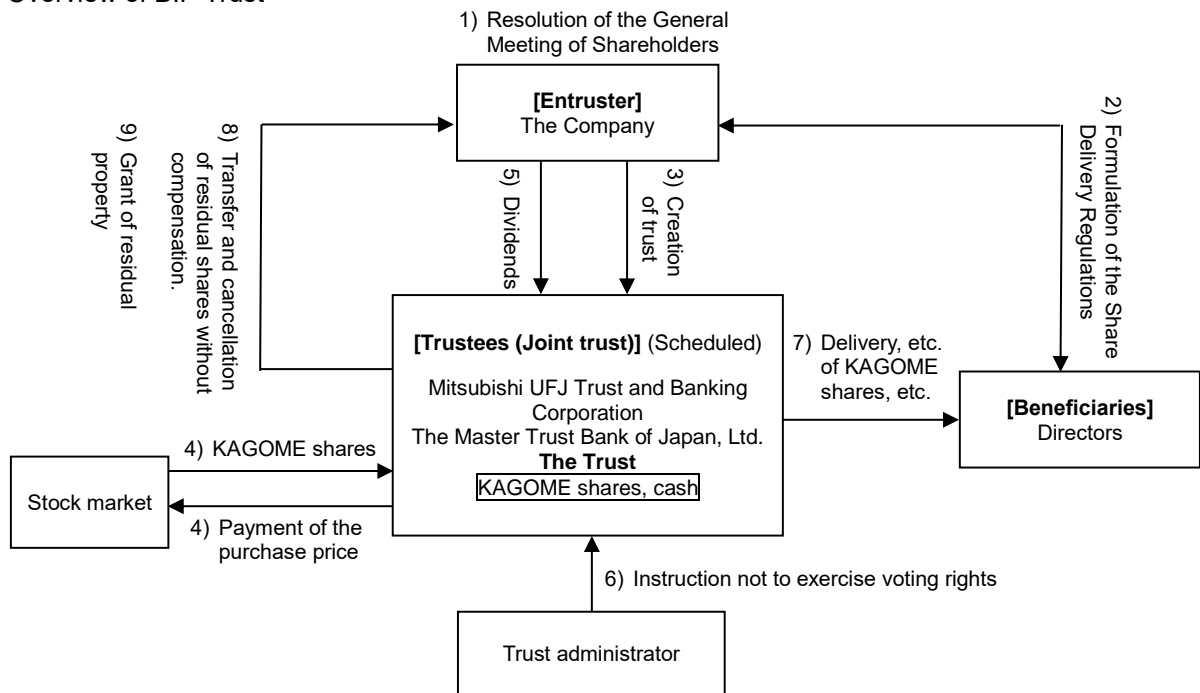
Overview of BIP Trust

1) Resolution of the General Meeting of Shareholders

[Entruster]
The Company

9) Grant of residual property

8) Transfer and cancellation of residual shares without compensation.

5) Dividends

3) Creation of trust

2) Formulation of the Share Delivery Regulations

[Trustees (Joint trust)] (Scheduled)

Mitsubishi UFJ Trust and Banking Corporation
The Master Trust Bank of Japan, Ltd.
The Trust
KAGOME shares, cash

7) Delivery, etc. of KAGOME shares, etc.

[Beneficiaries]
Directors

4) KAGOME shares

Stock market

4) Payment of the purchase price

6) Instruction not to exercise voting rights

Trust administrator